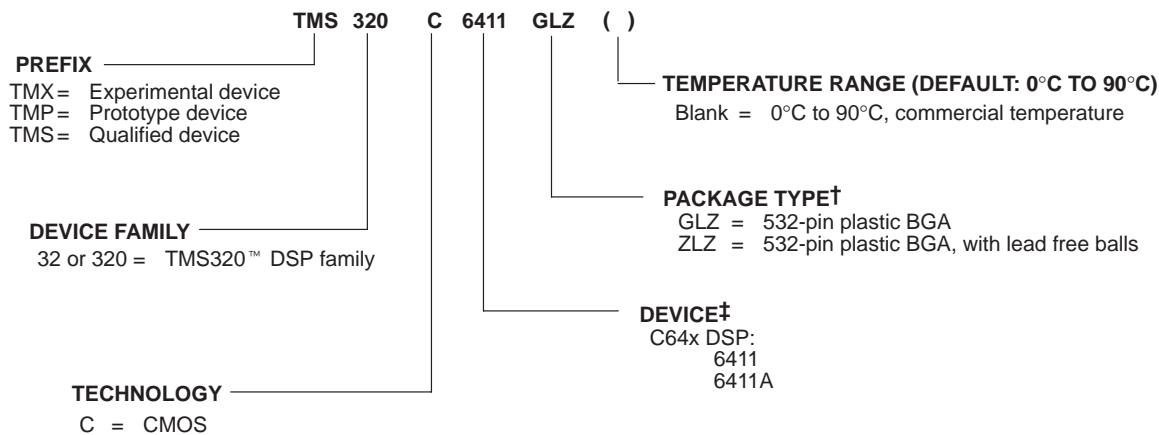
TMS 320 C 6411 GLZ ( )

PREFIX
TMX = Experimental device
TMP = Prototype device
TMS = Qualified device

TEMPERATURE RANGE (DEFAULT: 0°C TO 90°C)
Blank = 0°C to 90°C, commercial temperature

PACKAGE TYPE†
GLZ = 532-pin plastic BGA
ZLZ = 532-pin plastic BGA, with lead free balls

DEVICE FAMILY
32 or 320 = TMS320™ DSP family

DEVICE‡
C64x DSP:
6411
6411A

TECHNOLOGY
C = CMOS